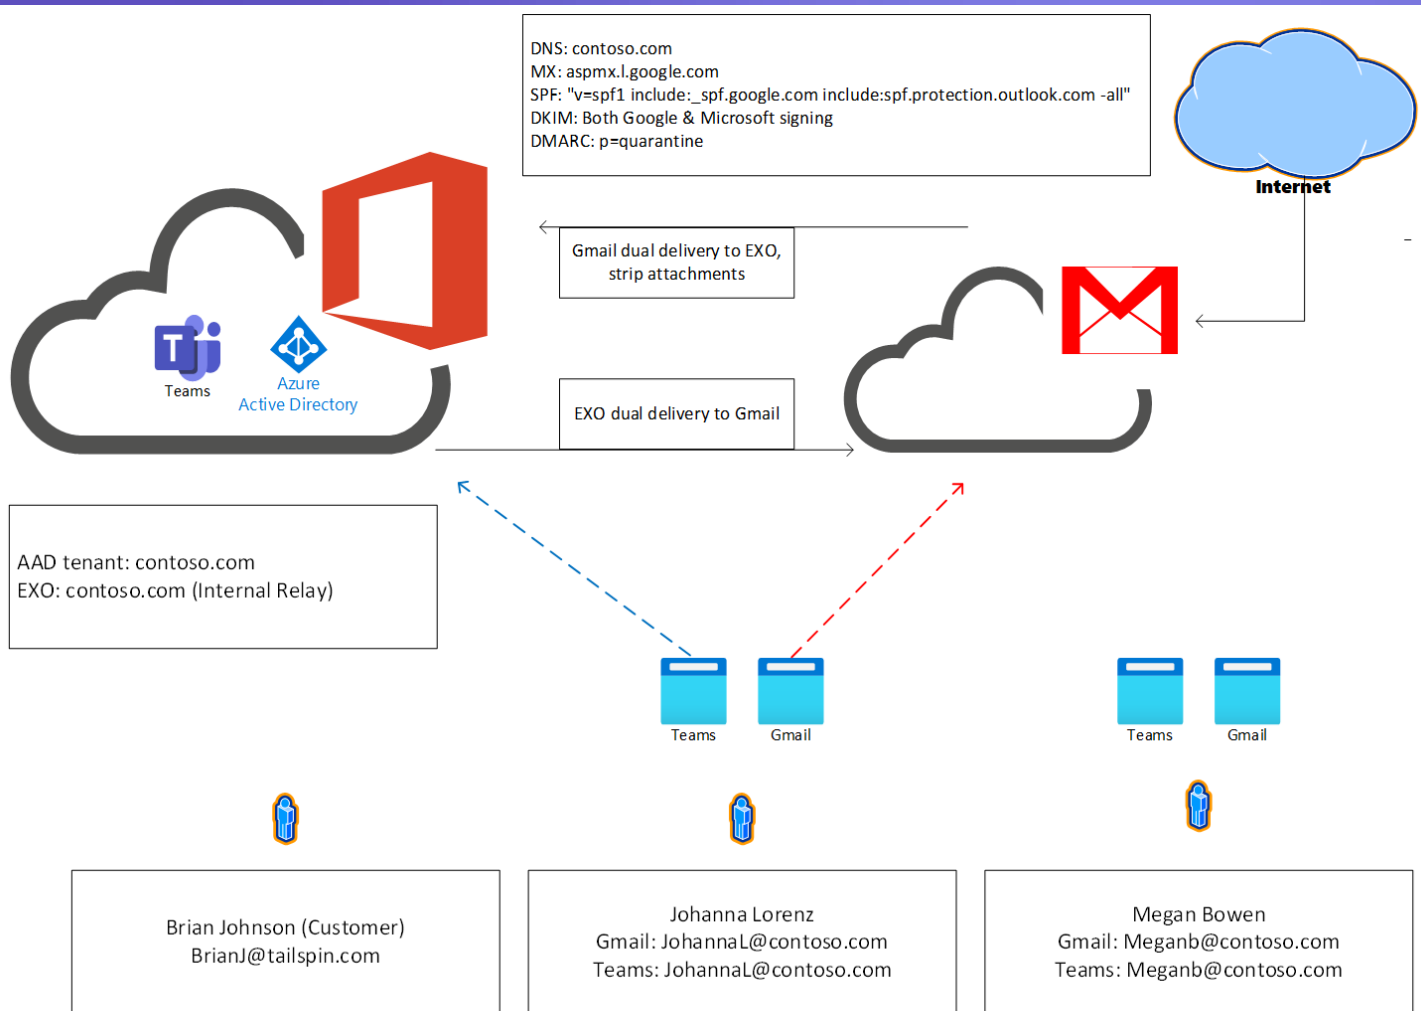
DNS: contoso.com
MX: aspmx.l.google.com
SPF: "v=spf1 include:_spf.google.com include:spf.protection.outlook.com -all"
DKIM: Both Google & Microsoft signing
DMARC: p=quarantine

Internet

Gmail dual delivery to EXO, strip attachments

Teams

Azure Active Directory

EXO dual delivery to Gmail

AAD tenant: contoso.com
EXO: contoso.com (Internal Relay)

Teams

Gmail

Teams

Gmail

Brian Johnson (Customer)
BrianJ@tailspin.com

Johanna Lorenz
Gmail: JohannaL@contoso.com
Teams: JohannaL@contoso.com

Megan Bowen
Gmail: Meganb@contoso.com
Teams: Meganb@contoso.com